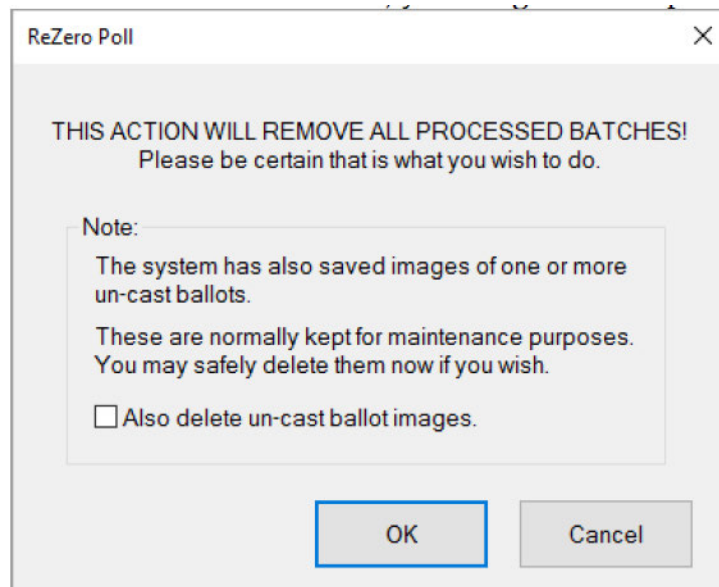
ReZero Poll

X

THIS ACTION WILL REMOVE ALL PROCESSED BATCHES!
Please be certain that is what you wish to do.

Note:

The system has also saved images of one or more un-cast ballots.

These are normally kept for maintenance purposes. You may safely delete them now if you wish.

Also delete un-cast ballot images.

OK

Cancel